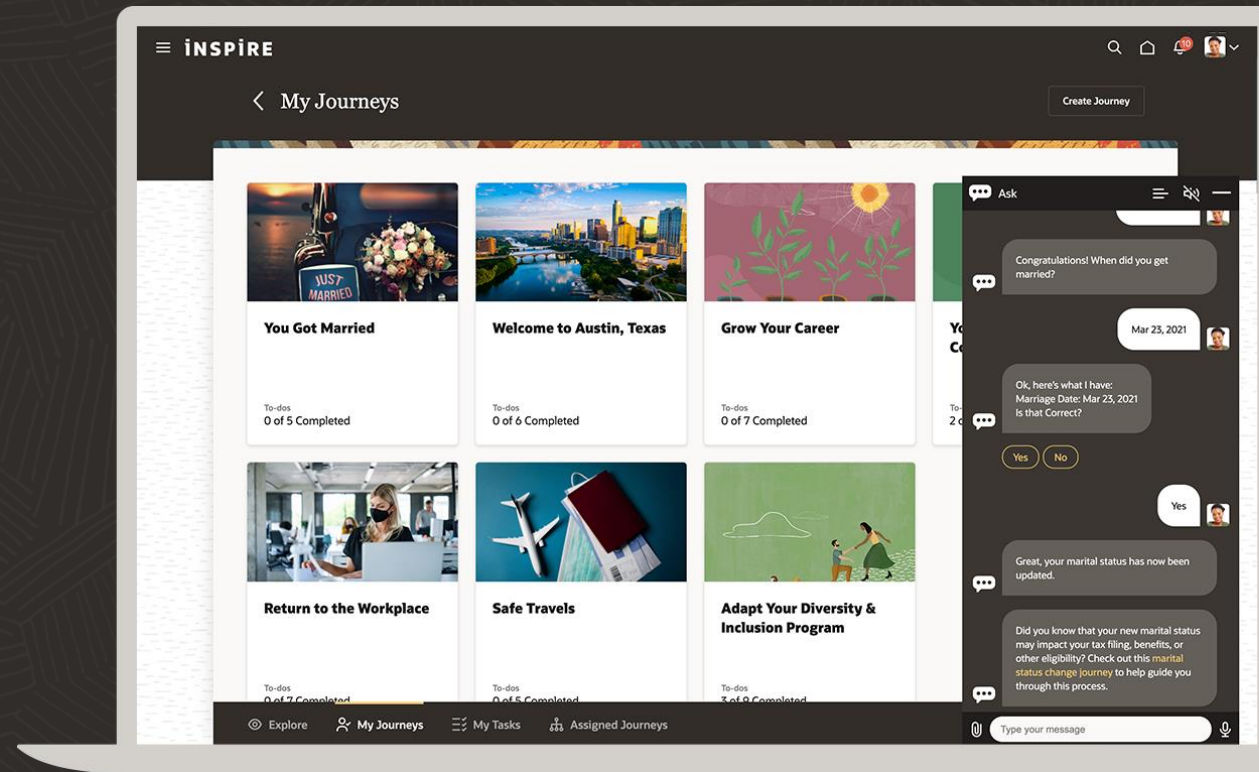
iNSPiRE

10

My Journeys

Create Journey

JUST MARRIED

You Got Married

To-dos
0 of 5 Completed

Welcome to Austin, Texas

To-dos
0 of 6 Completed

Grow Your Career

To-dos
0 of 7 Completed

Yo
Co

To-
2 o

Return to the Workplace

To-dos
0 of 7 Completed

Safe Travels

To-dos
0 of 5 Completed

Adapt Your Diversity & Inclusion Program

To-dos
3 of 9 Completed

Explore
My Journeys
My Tasks
Assigned Journeys

Ask

Congratulations! When did you get married?

Mar 23, 2021

Ok, here's what I have:
Marriage Date: Mar 23, 2021
Is that Correct?

Yes
No

Yes

Great, your marital status has now been updated.

Did you know that your new marital status may impact your tax filing, benefits, or other eligibility? Check out this marital status change journey to help guide you through this process.

Type your message